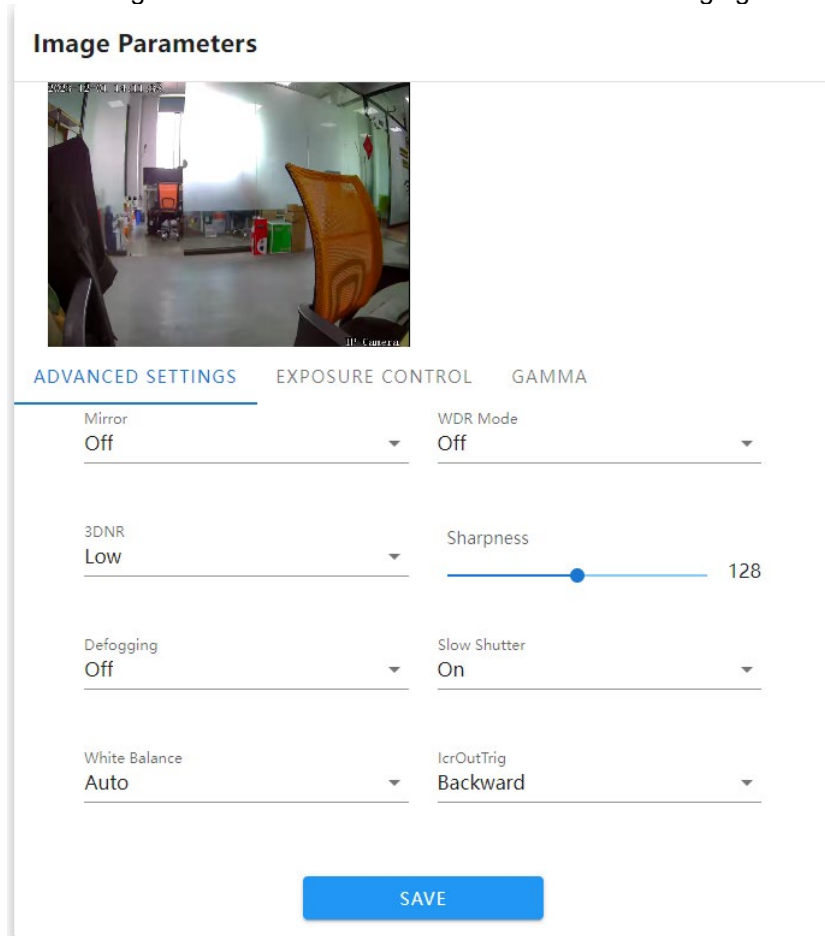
Image Parameters

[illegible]

IP Camera

ADVANCED SETTINGS EXPOSURE CONTROL GAMMA

Mirror
Off

WDR Mode
Off

3DNR
Low

Sharpness
128

Defogging
Off

Slow Shutter
On

White Balance
Auto

IcrOutTrig
Backward

SAVE